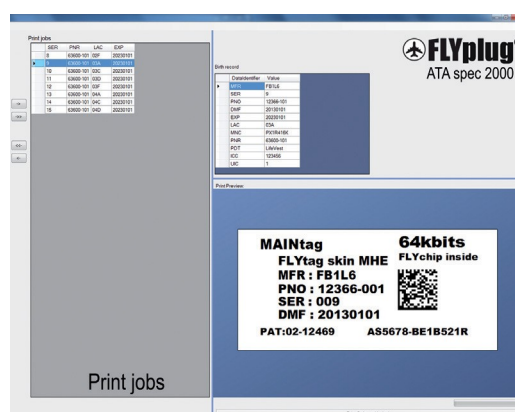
Print jobs

| | SER | PNR | LAC | EXP |
|---|---|---|---|---|
| | 8 | 63600-101 | 03F | 20230101 |
| ▶ | 9 | 63600-101 | 03A | 20230101 |
| | 10 | 63600-101 | 03C | 20230101 |
| | 11 | 63600-101 | 03D | 20230101 |
| | 12 | 63600-101 | 03F | 20230101 |
| | 13 | 63600-101 | 04A | 20230101 |
| | 14 | 63600-101 | 04C | 20230101 |
| | 15 | 63600-101 | 04D | 20230101 |

>
>>
<<
<

Print jobs

FLYplug
ATA spec 2000

Birth record

| | DataIdentifier | Value |
|---|---|---|
| ▶ | MFR | FB1L6 |
| | SER | 9 |
| | PNO | 12366-101 |
| | DMF | 20130101 |
| | EXP | 20230101 |
| | LAC | 03A |
| | MNC | PX1R416K |
| | PNR | 63600-101 |
| | PDT | LifeVest |
| | ICC | 123456 |
| | UIC | 1 |

Print Preview

MAINtag
64kbits
FLYtag skin MHE
FLYchip inside
MFR : FB1L6
PNO : 12366-001
SER : 009
DMF : 20130101
PAT:02-12469
AS5678-BE1B521R